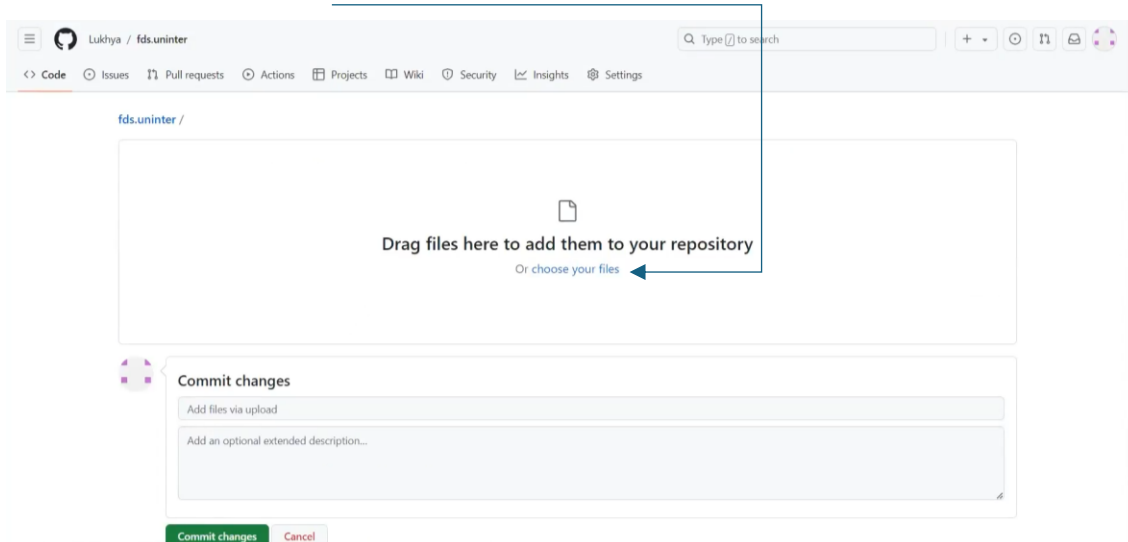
Lukhya / fds.uninter

Type / to search

+

Code Issues Pull requests Actions Projects Wiki Security Insights Settings

fds.uninter /

Drag files here to add them to your repository

Or choose your files

Commit changes

Add files via upload

Add an optional extended description...

Commit changes Cancel